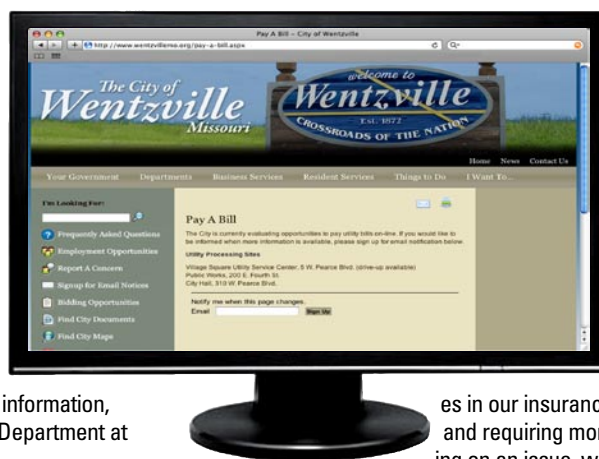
Pay A Bill – City of Wentzville

http://www.wentzvillemo.org/pay-a-bill.aspx

The City of Wentzville Missouri

welcome to Wentzville Est. 1872 CROSSROADS OF THE NATION

Home News Contact Us

Your Government Departments Business Services Resident Services Things to Do I Want To...

I'm Looking For:

Frequently Asked Questions

Employment Opportunities

Report A Concern

Signup for Email Notices

Bidding Opportunities

Find City Documents

Find City Maps

Pay A Bill

The City is currently evaluating opportunities to pay utility bills on-line. If you would like to be informed when more information is available, please sign up for email notification below.

Utility Processing Sites

Village Square Utility Service Center, 5 W. Pearce Blvd. (drive-up available)
Public Works, 200 E. Fourth St.
City Hall, 310 W. Pearce Blvd.

Notify me when this page changes.
Email Sign Up

information,
Department at

es in our insuranc
and requiring mor
ing on an issue, w